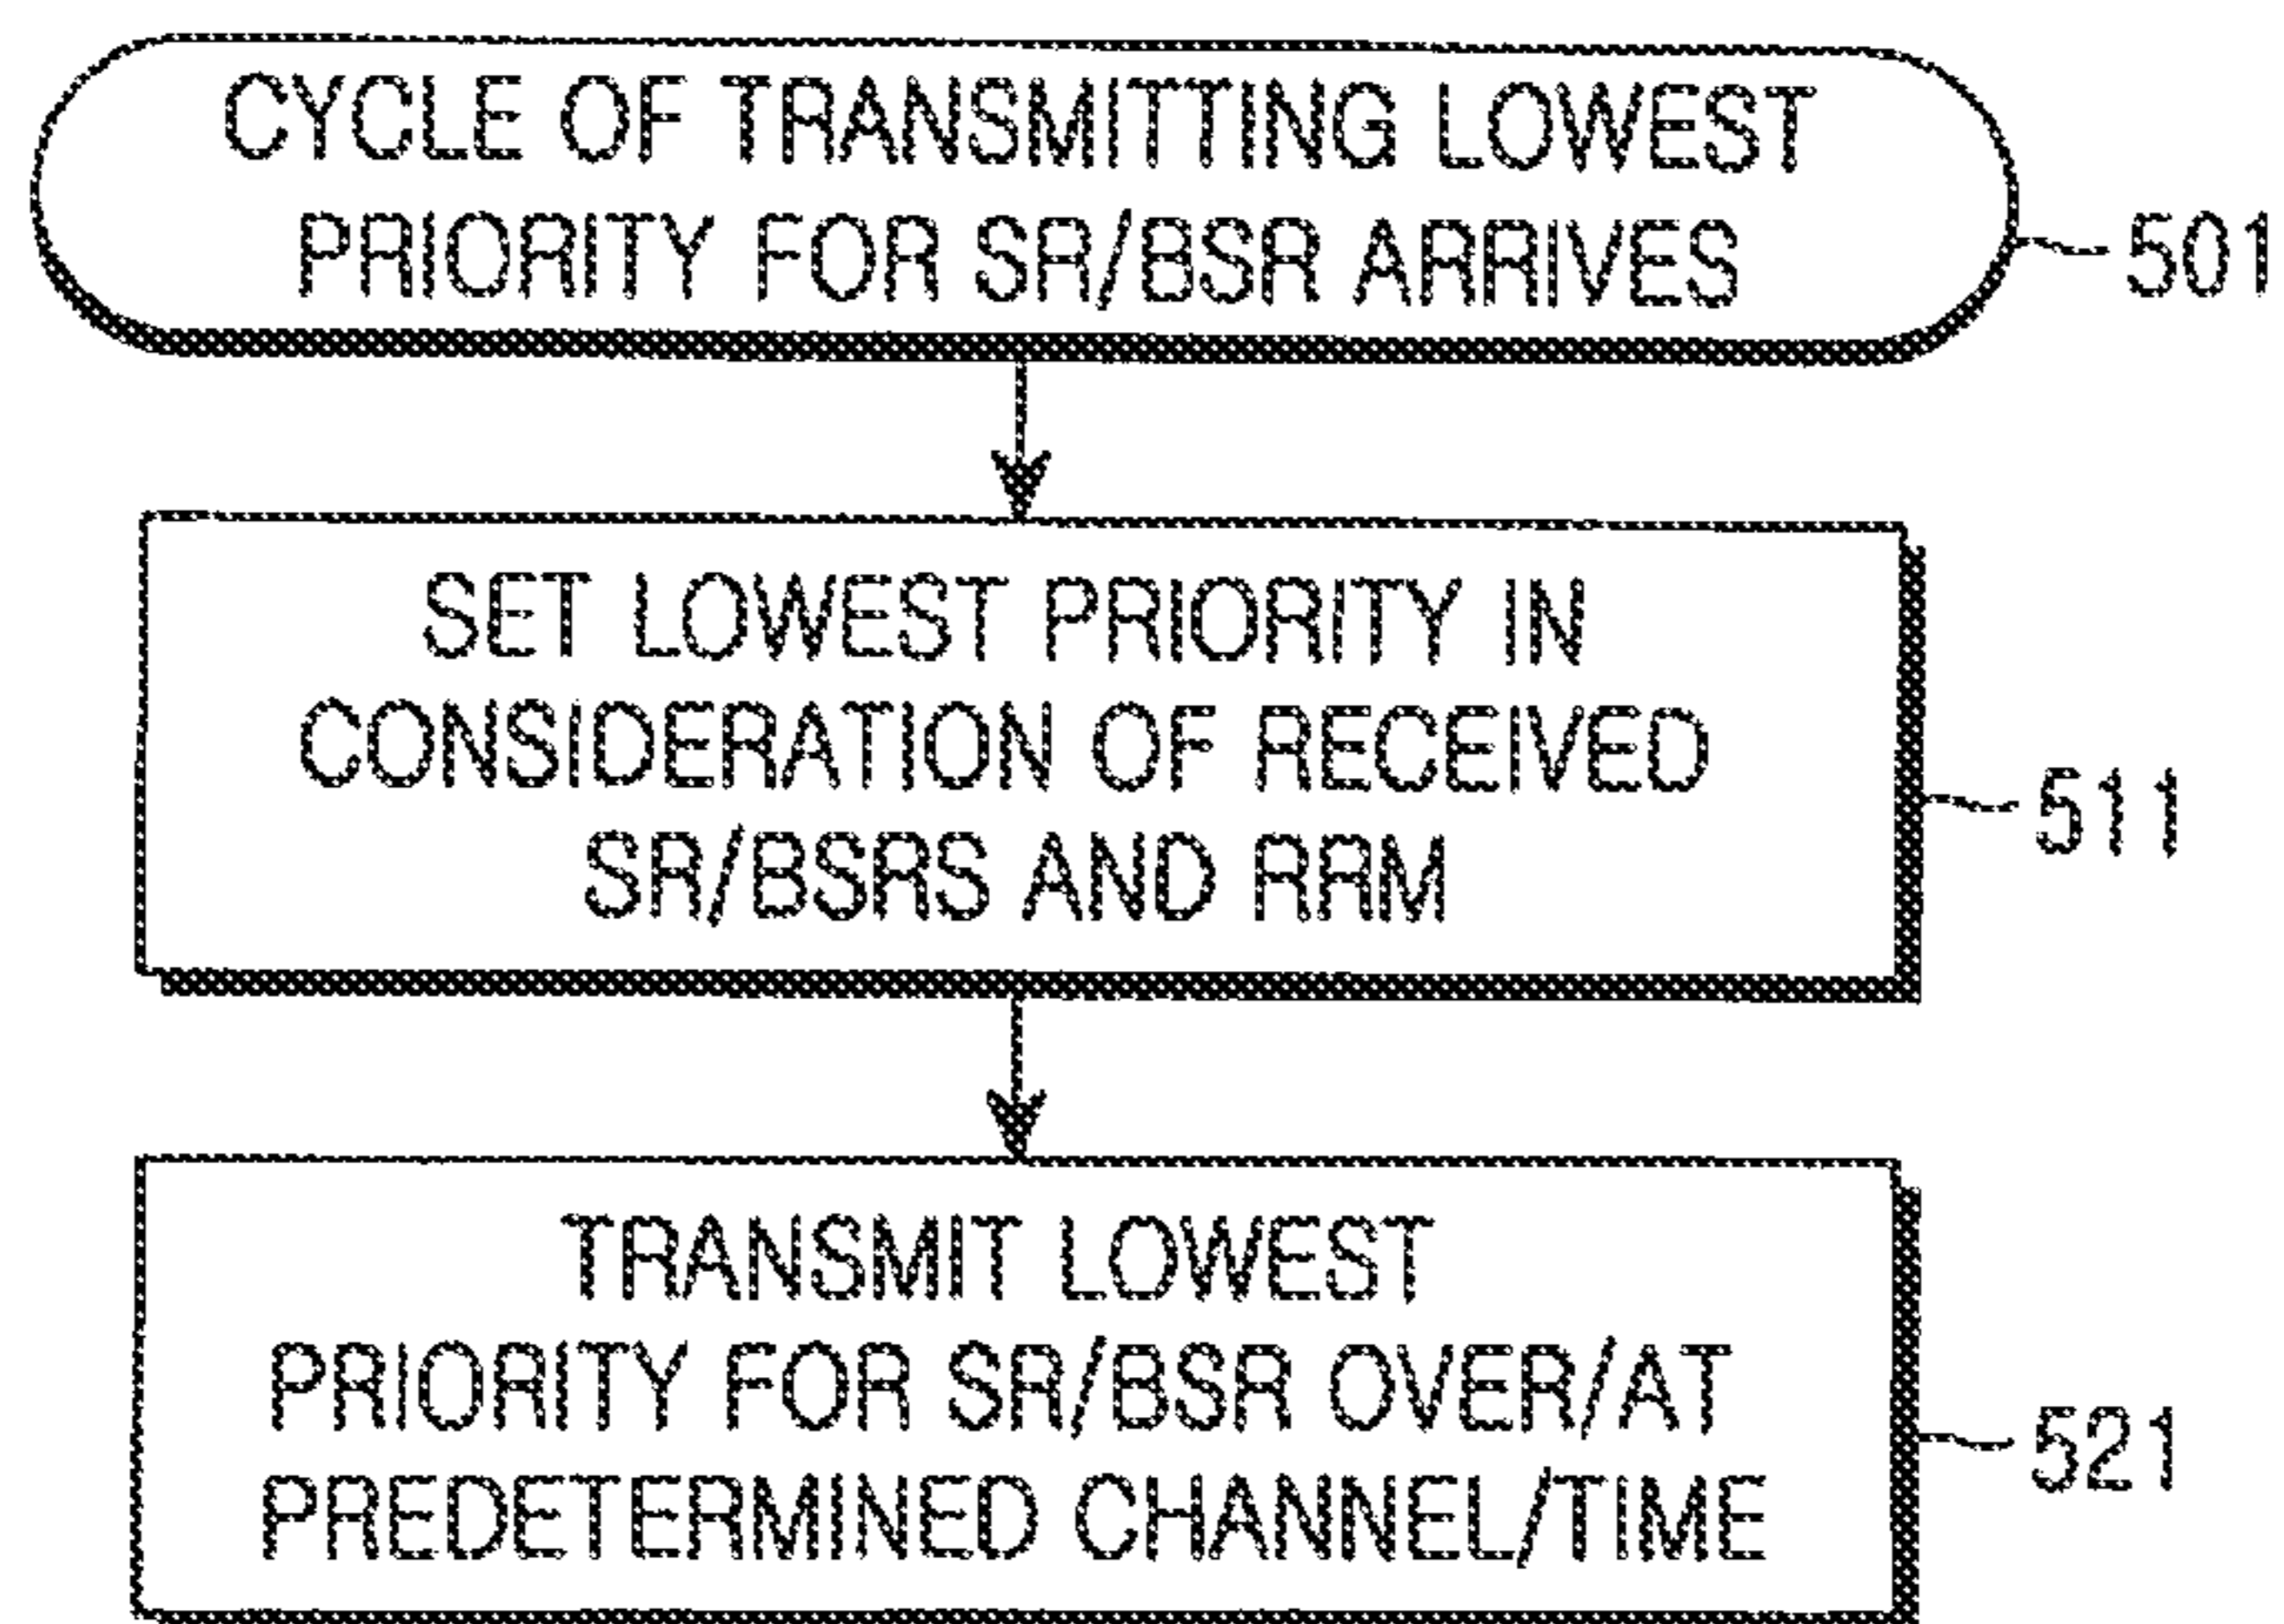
CYCLE OF TRANSMITTING LOWEST PRIORITY FOR SR/BSR ARRIVES

501

SET LOWEST PRIORITY IN CONSIDERATION OF RECEIVED SR/BSRS AND RRM

511

TRANSMIT LOWEST PRIORITY FOR SR/BSR OVER/AT PREDETERMINED CHANNEL/TIME

521